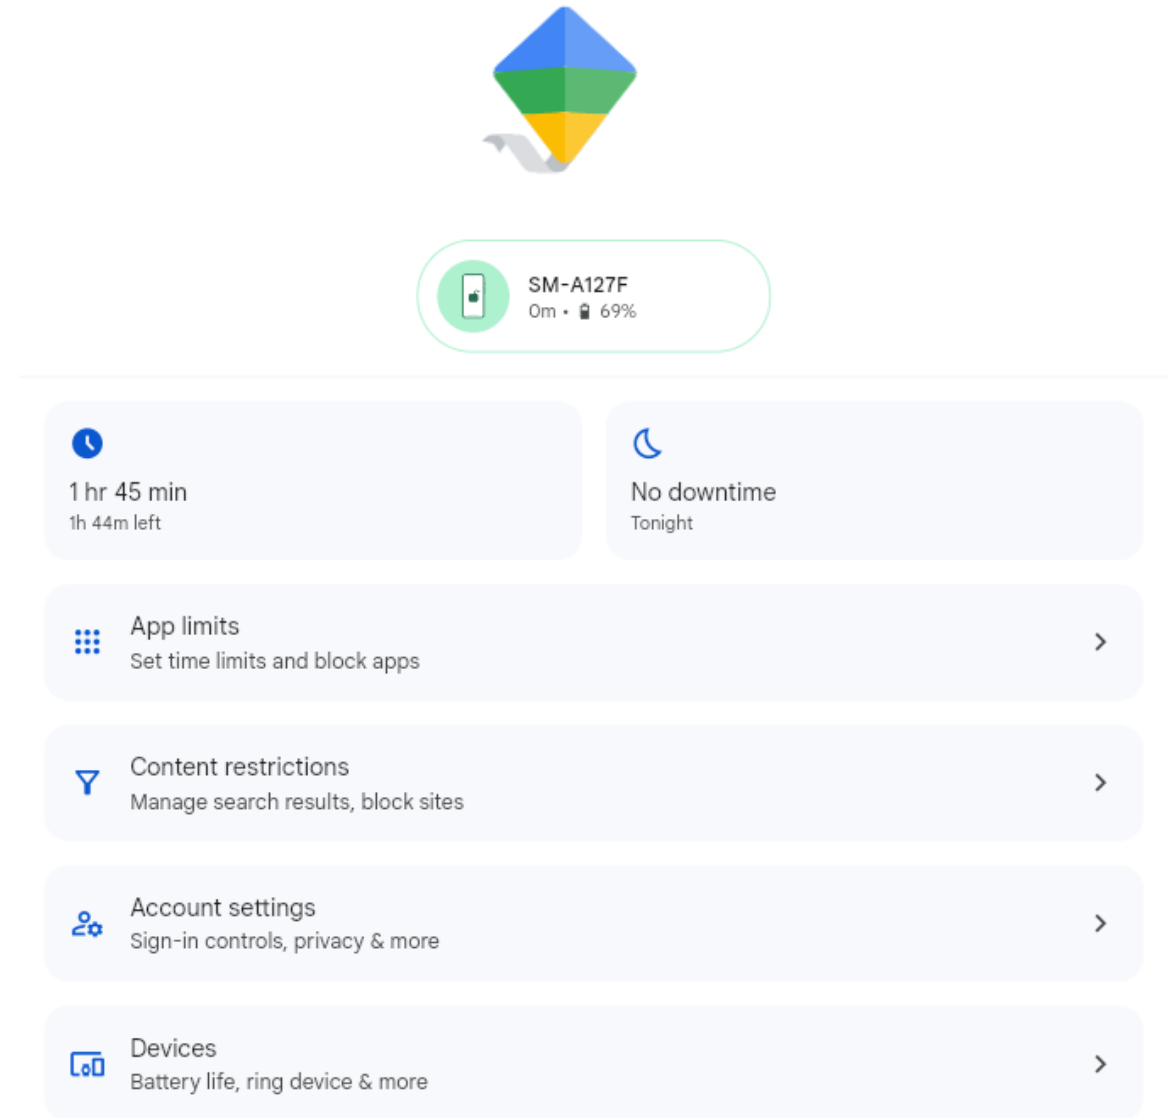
SM-A127F
0m • 69%

1 hr 45 min
1h 44m left

No downtime
Tonight

App limits
Set time limits and block apps

Content restrictions
Manage search results, block sites

Account settings
Sign-in controls, privacy & more

Devices
Battery life, ring device & more